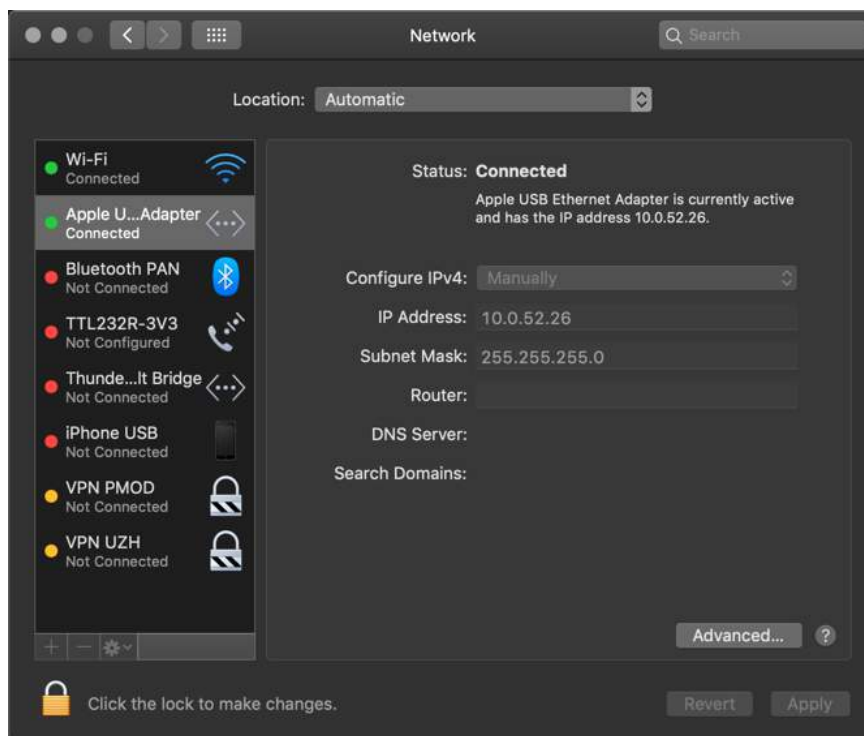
Network

Search

Location: Automatic

Wi-Fi
Connected

Apple U...Adapter
Connected

Bluetooth PAN
Not Connected

TTL232R-3V3
Not Configured

Thunde...lt Bridge
Not Connected

iPhone USB
Not Connected

VPN PMOD
Not Connected

VPN UZH
Not Connected

Status: Connected

Apple USB Ethernet Adapter is currently active and has the IP address 10.0.52.26.

Configure IPv4: Manually

IP Address: 10.0.52.26

Subnet Mask: 255.255.255.0

Router:

DNS Server:

Search Domains:

Advanced...

?

Click the lock to make changes.

Revert

Apply